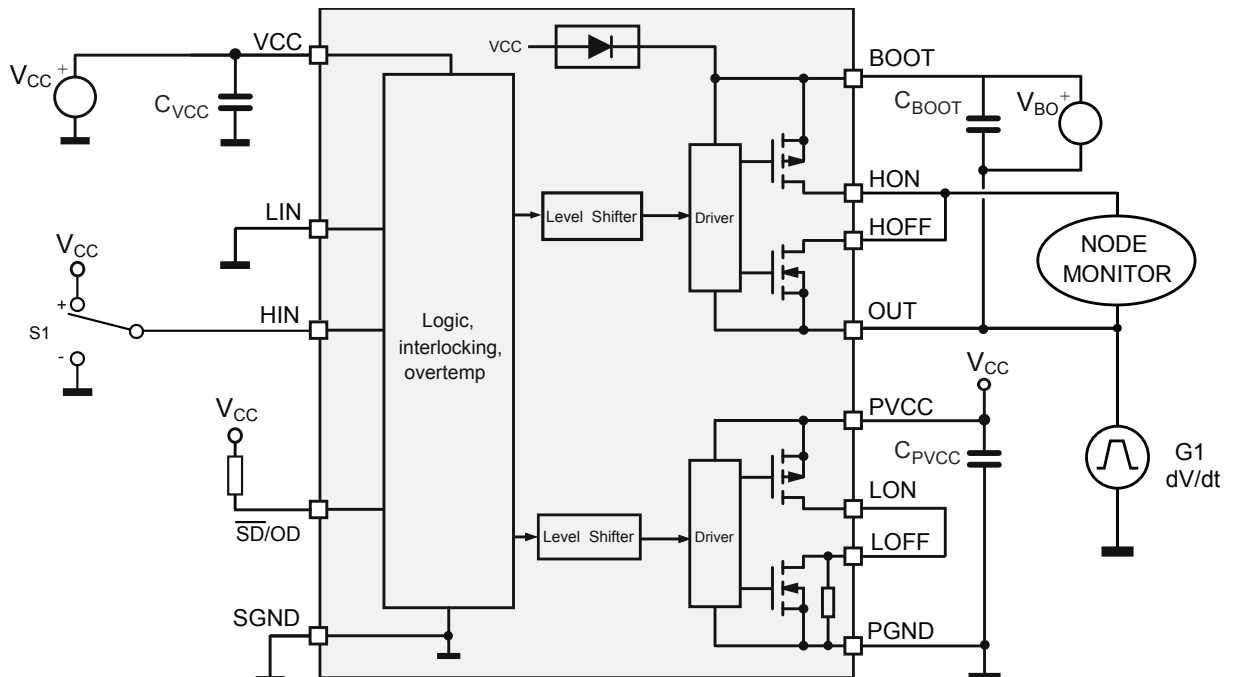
$V_{CC}$ +
$C_{VCC}$
VCC
VCC
BOOT
$C_{BOOT}$
$V_{BO}$ +
LIN
Level Shifter
Driver
HON
HOFF
NODE MONITOR
$V_{CC}$
+
S1
-
HIN
Logic, interlocking, overtemp
OUT
$V_{CC}$
$V_{CC}$
PVCC
$C_{PVCC}$
G1
dV/dt
$\overline{SD}$/OD
Level Shifter
Driver
LON
LOFF
SGND
PGND